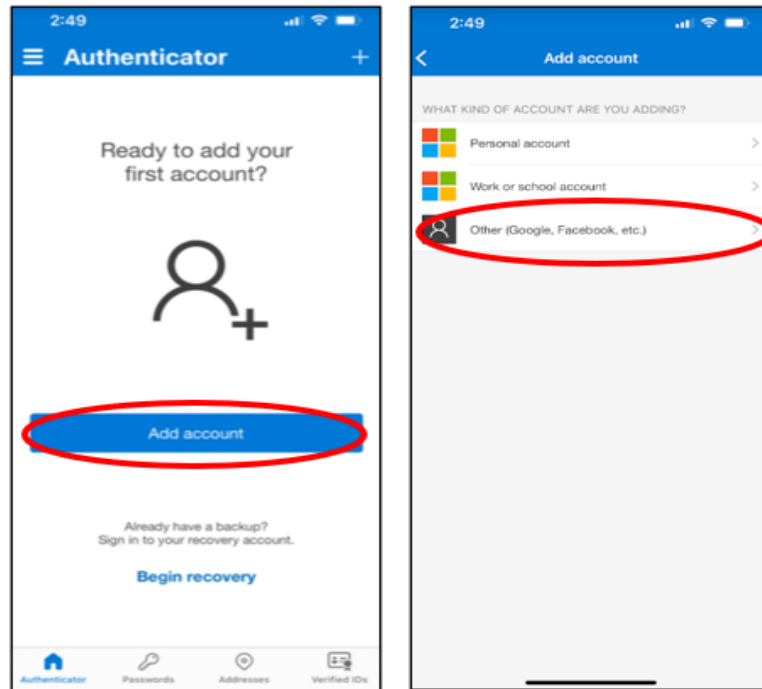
2:49

Authenticator

+

Ready to add your first account?

Add account

Already have a backup?
Sign in to your recovery account.

Begin recovery

Authenticator
Passwords
Addresses
Verified IDs

2:49

Add account

WHAT KIND OF ACCOUNT ARE YOU ADDING?

Personal account

Work or school account

Other (Google, Facebook, etc.)